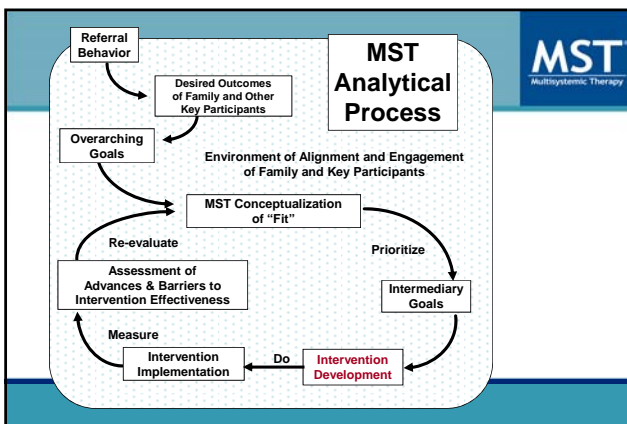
MST Analytical Process

MST
Multisystemic Therapy

Referral Behavior

Desired Outcomes of Family and Other Key Participants

Overarching Goals

Environment of Alignment and Engagement of Family and Key Participants

MST Conceptualization of "Fit"

Prioritize

Intermediary Goals

Re-evaluate

Assessment of Advances & Barriers to Intervention Effectiveness

Measure

Intervention Implementation

Do

Intervention Development